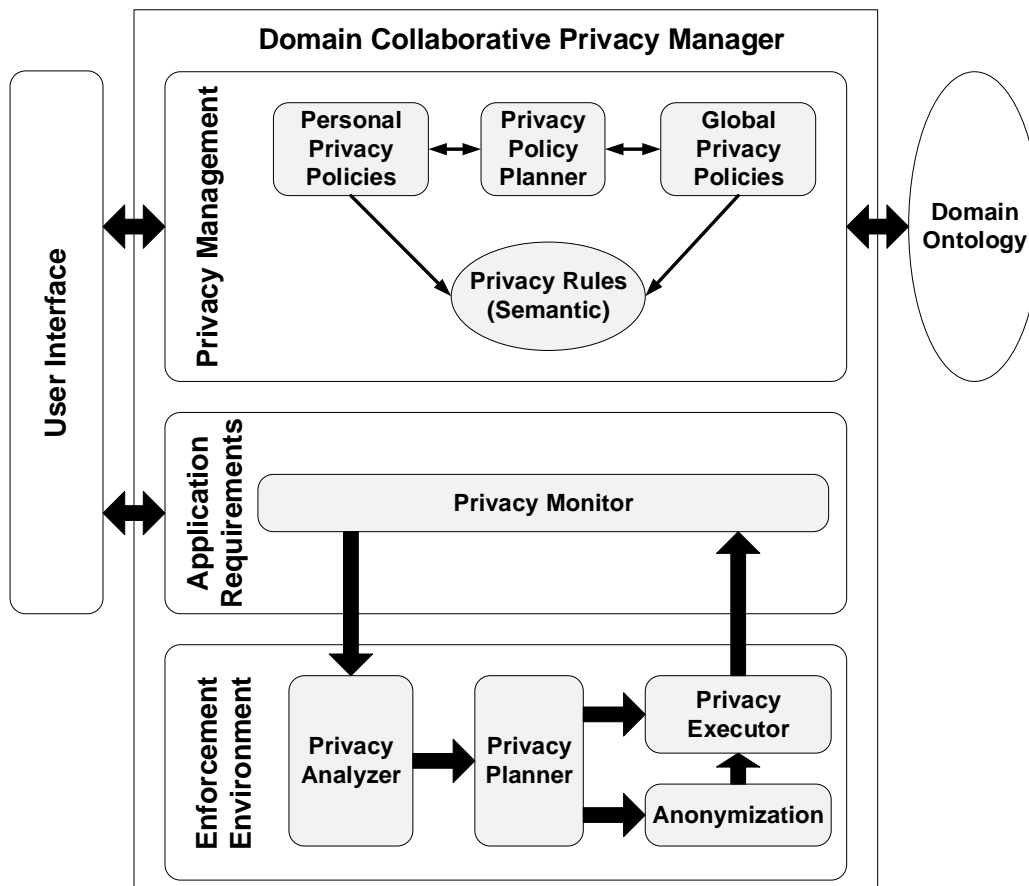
Domain Collaborative Privacy Manager

User Interface

Privacy Management

Personal Privacy Policies

Privacy Policy Planner

Global Privacy Policies

Privacy Rules (Semantic)

Domain Ontology

Application Requirements

Privacy Monitor

Enforcement Environment

Privacy Analyzer

Privacy Planner

Privacy Executor

Anonymization